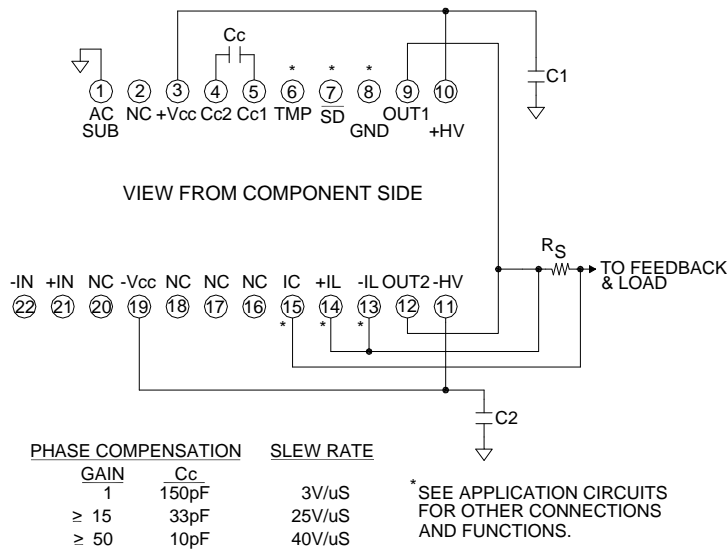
Cc

C1

1 AC SUB
2 NC
3 +Vcc
4 Cc2
5 Cc1
* 6 TMP
* 7 $\overline{SD}$
* 8 GND
9 OUT1
10 +HV

VIEW FROM COMPONENT SIDE

$R_S$

TO FEEDBACK & LOAD

-IN 22
+IN 21
NC 20
-Vcc 19
NC 18
NC 17
NC 16
IC 15 *
+IL 14 *
-IL 13 *
OUT2 12
-HV 11

C2

| PHASE COMPENSATION | | SLEW RATE |
|---|---|---|
| GAIN | Cc | |
| 1 | 150pF | 3V/uS |
| ≥ 15 | 33pF | 25V/uS |
| ≥ 50 | 10pF | 40V/uS |

*SEE APPLICATION CIRCUITS FOR OTHER CONNECTIONS AND FUNCTIONS.